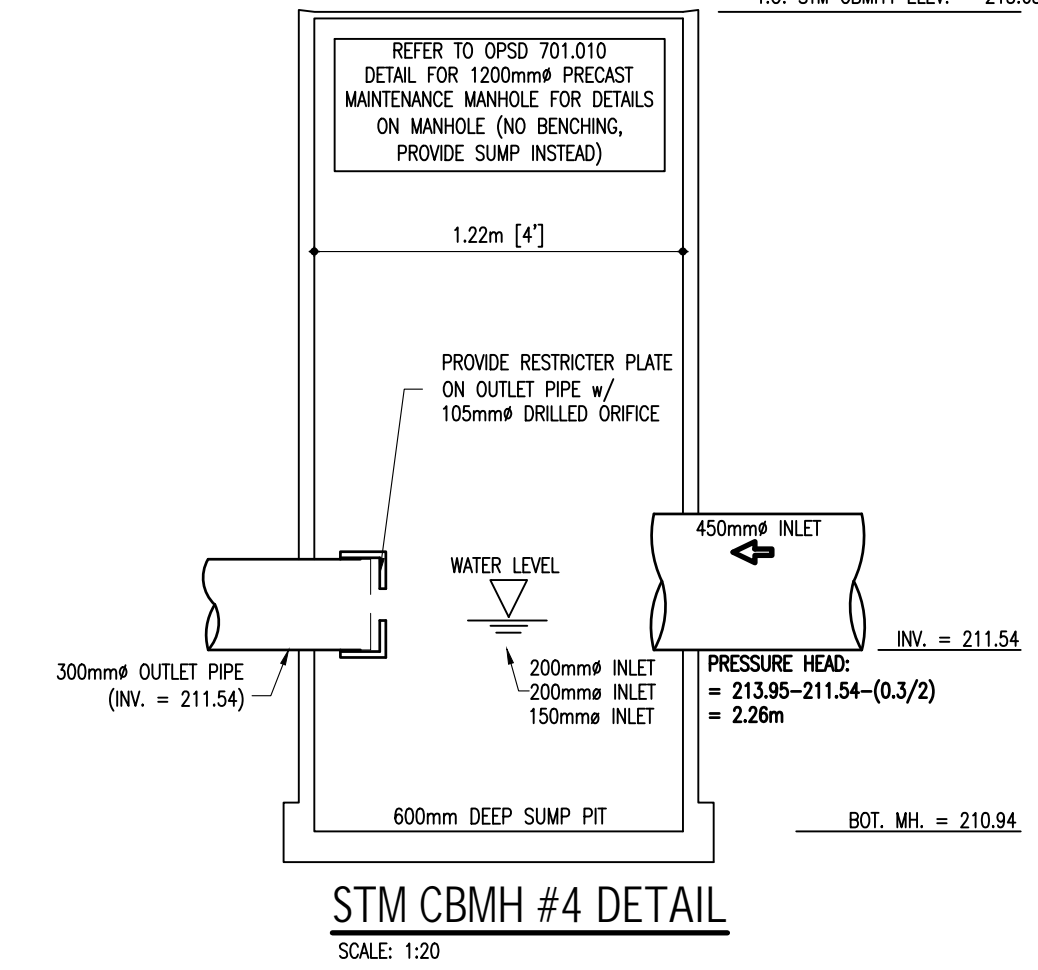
T.O. STM CBMH ELEV. = 213.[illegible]

REFER TO OPSD 701.010 DETAIL FOR 1200mmø PRECAST MAINTENANCE MANHOLE FOR DETAILS ON MANHOLE (NO BENCHING, PROVIDE SUMP INSTEAD)

1.22m [4']

PROVIDE RESTRICTER PLATE ON OUTLET PIPE w/ 105mmø DRILLED ORIFICE

450mmø INLET

WATER LEVEL

INV. = 211.54

300mmø OUTLET PIPE (INV. = 211.54)

200mmø INLET
200mmø INLET
150mmø INLET

PRESSURE HEAD:
= 213.95–211.54–(0.3/2)
= 2.26m

600mm DEEP SUMP PIT

BOT. MH. = 210.94

STM CBMH #4 DETAIL

SCALE: 1:20